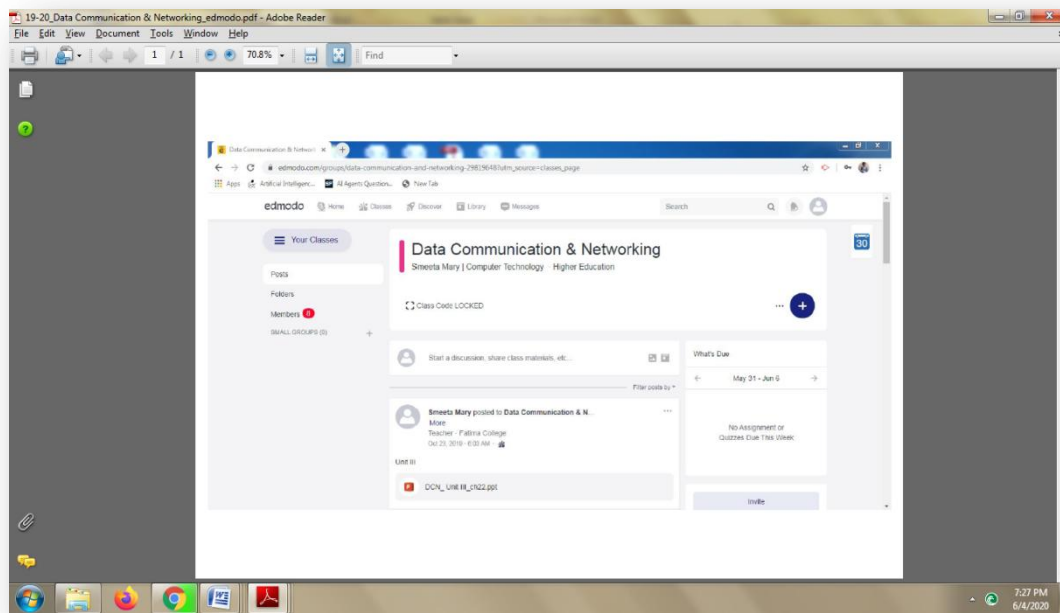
19-20_Data Communication & Networking_edmodo.pdf - Adobe Reader
File Edit View Document Tools Window Help
1 / 1 70.8% Find

Data Communication & Network ×
edmodo.com/groups/data-communication-and-networking-29819648?utm_source=classes_page
Apps Artificial Intelligenc... AI Agents Question... New Tab

edmodo Home Classes Discover Library Messages Search

Your Classes
Posts
Folders
Members 8
SMALL GROUPS (0)

Data Communication & Networking
Smeeta Mary | Computer Technology · Higher Education
Class Code LOCKED

30

Start a discussion, share class materials, etc...
Filter posts by

Smeeta Mary posted to Data Communication & N...
More
Teacher - Fatima College
Oct 23, 2019 · 6:00 AM
Unit III
DCN_ Unit III_ch22.ppt

What's Due
May 31 - Jun 6
No Assignment or Quizzes Due This Week
Invite

7:27 PM
6/4/2020